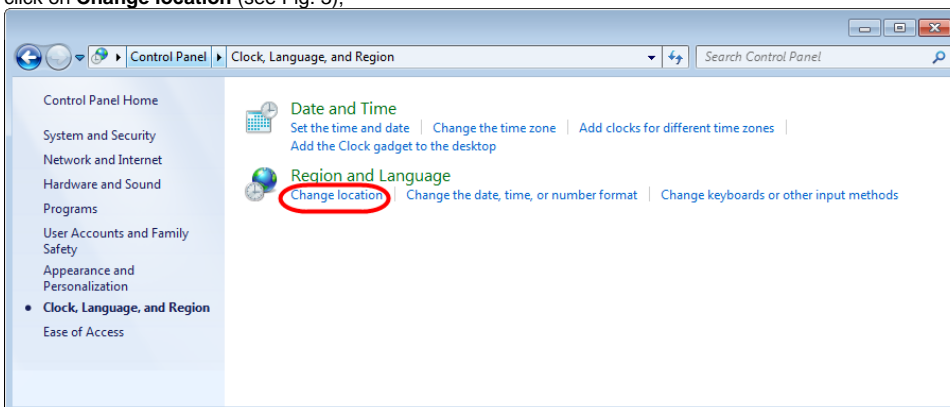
click on **Change location** (see Fig. 3);

Control Panel ▸ Clock, Language, and Region

Search Control Panel

Control Panel Home

System and Security

Network and Internet

Hardware and Sound

Programs

User Accounts and Family Safety

Appearance and Personalization

• Clock, Language, and Region

Ease of Access

Date and Time

Set the time and date | Change the time zone | Add clocks for different time zones | Add the Clock gadget to the desktop

Region and Language

Change location | Change the date, time, or number format | Change keyboards or other input methods